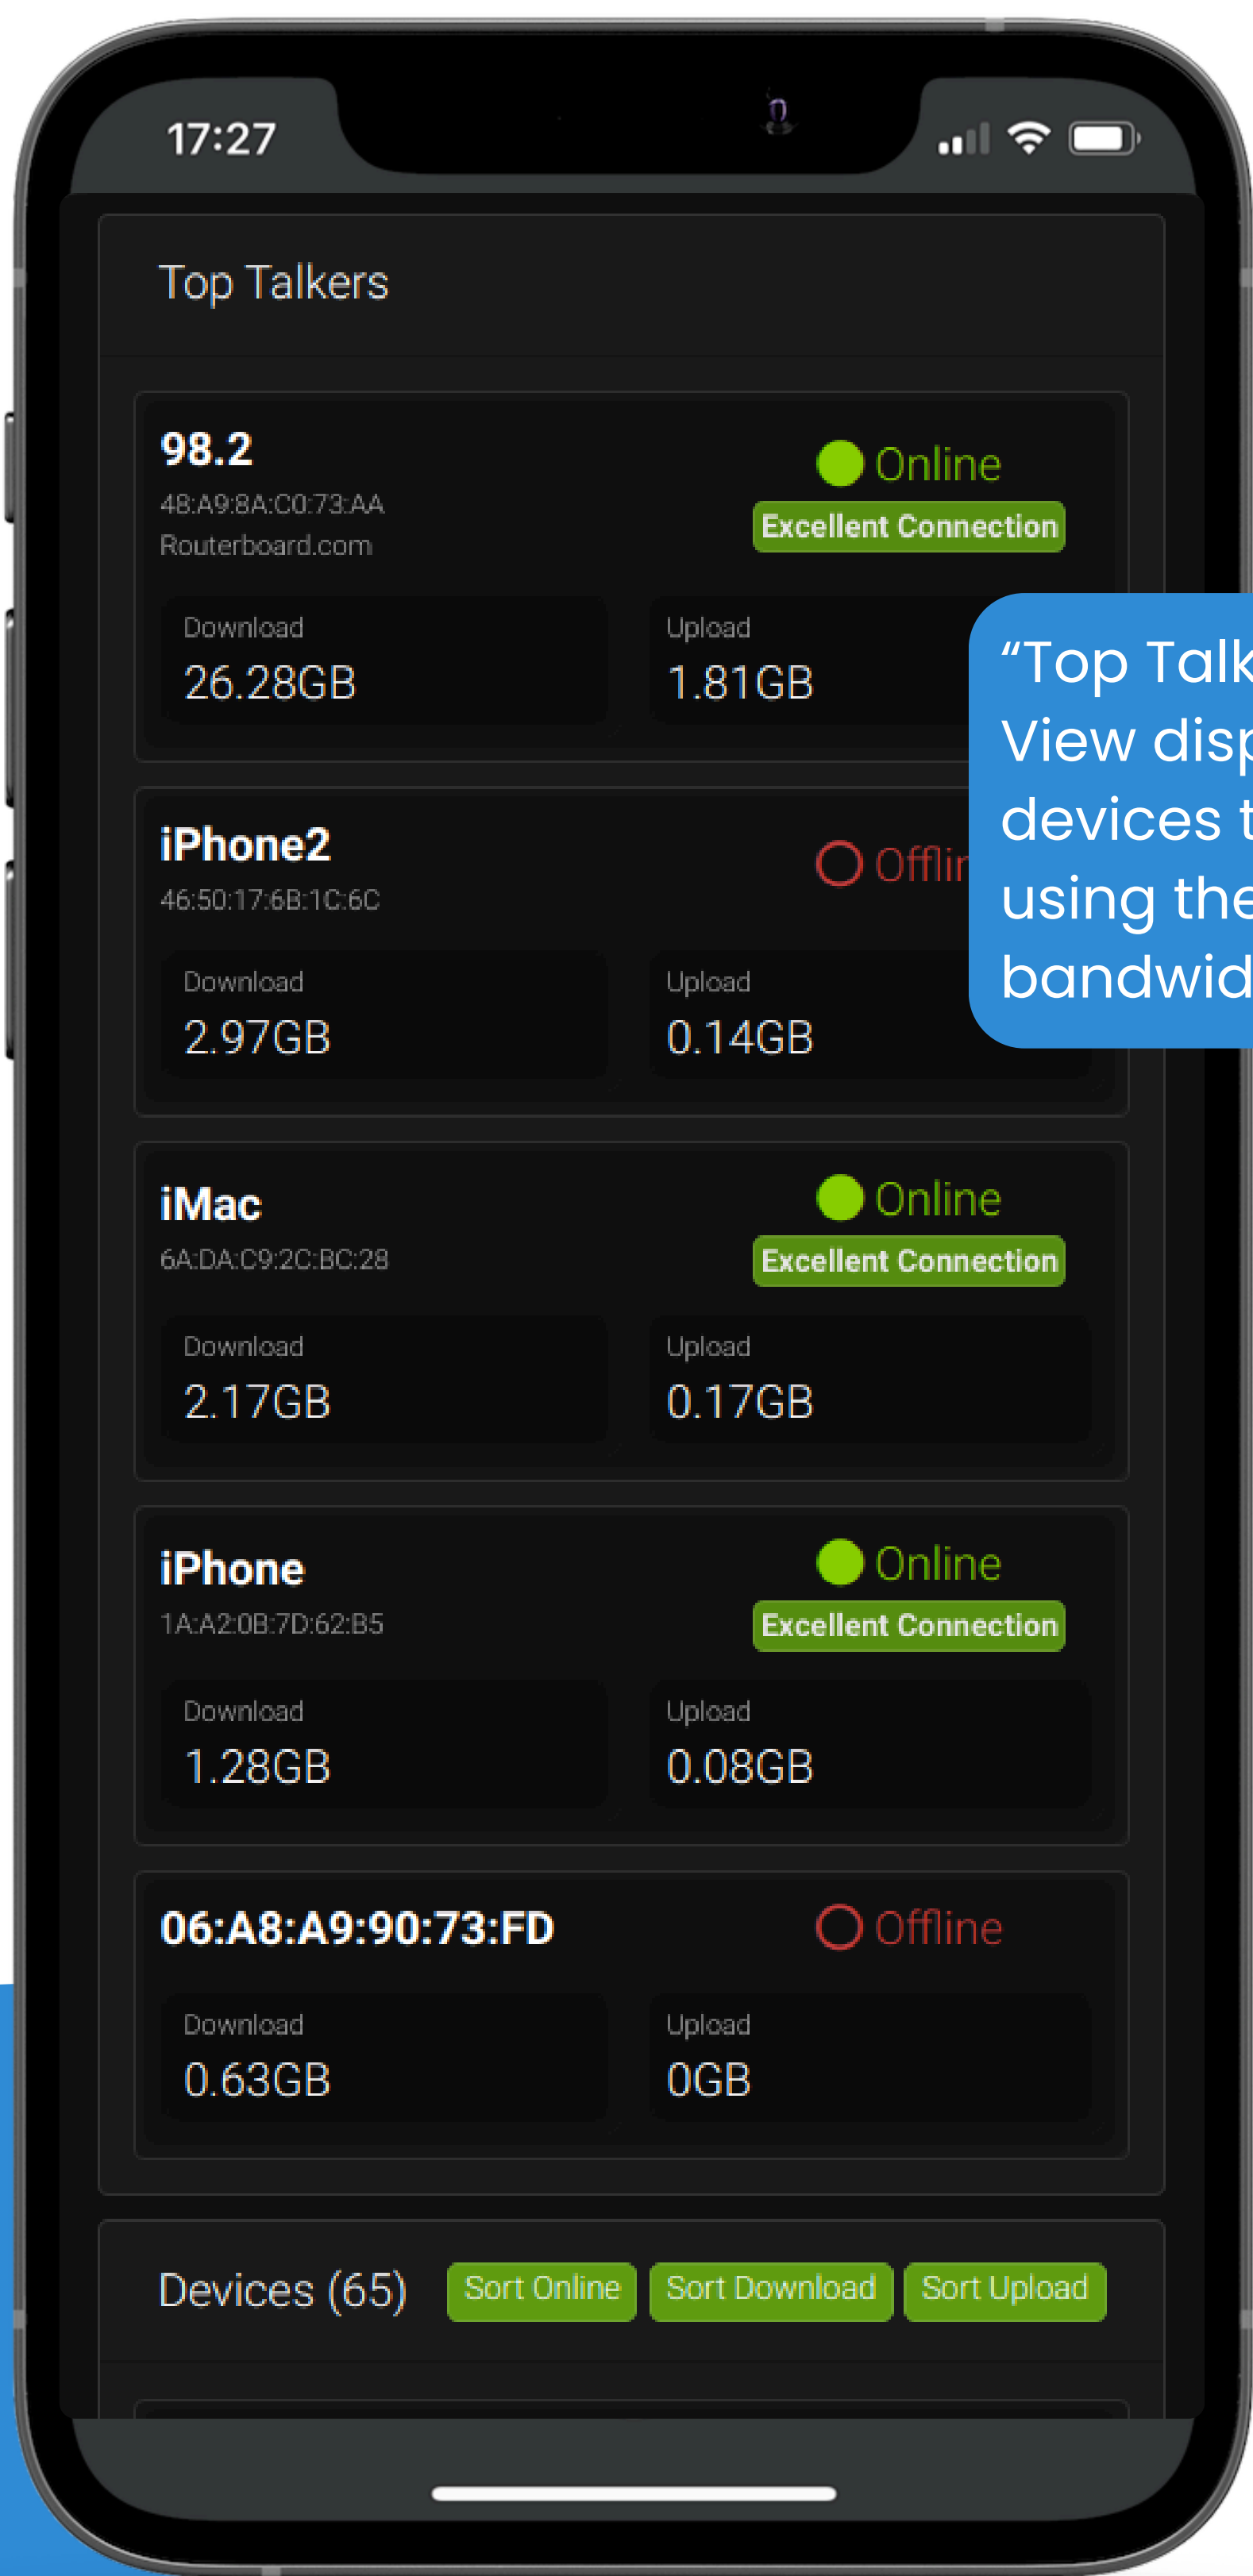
17:27

Top Talkers

98.2
48:A9:8A:C0:73:AA
Routerboard.com
Online
Excellent Connection
Download
26.28GB
Upload
1.81GB

iPhone2
46:50:17:6B:1C:6C
Offlin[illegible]
Download
2.97GB
Upload
0.14GB

"Top Talk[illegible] View disp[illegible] devices t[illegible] using the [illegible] bandwid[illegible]

iMac
6A:DA:C9:2C:BC:28
Online
Excellent Connection
Download
2.17GB
Upload
0.17GB

iPhone
1A:A2:0B:7D:62:B5
Online
Excellent Connection
Download
1.28GB
Upload
0.08GB

06:A8:A9:90:73:FD
Offline
Download
0.63GB
Upload
0GB

Devices (65)
Sort Online
Sort Download
Sort Upload